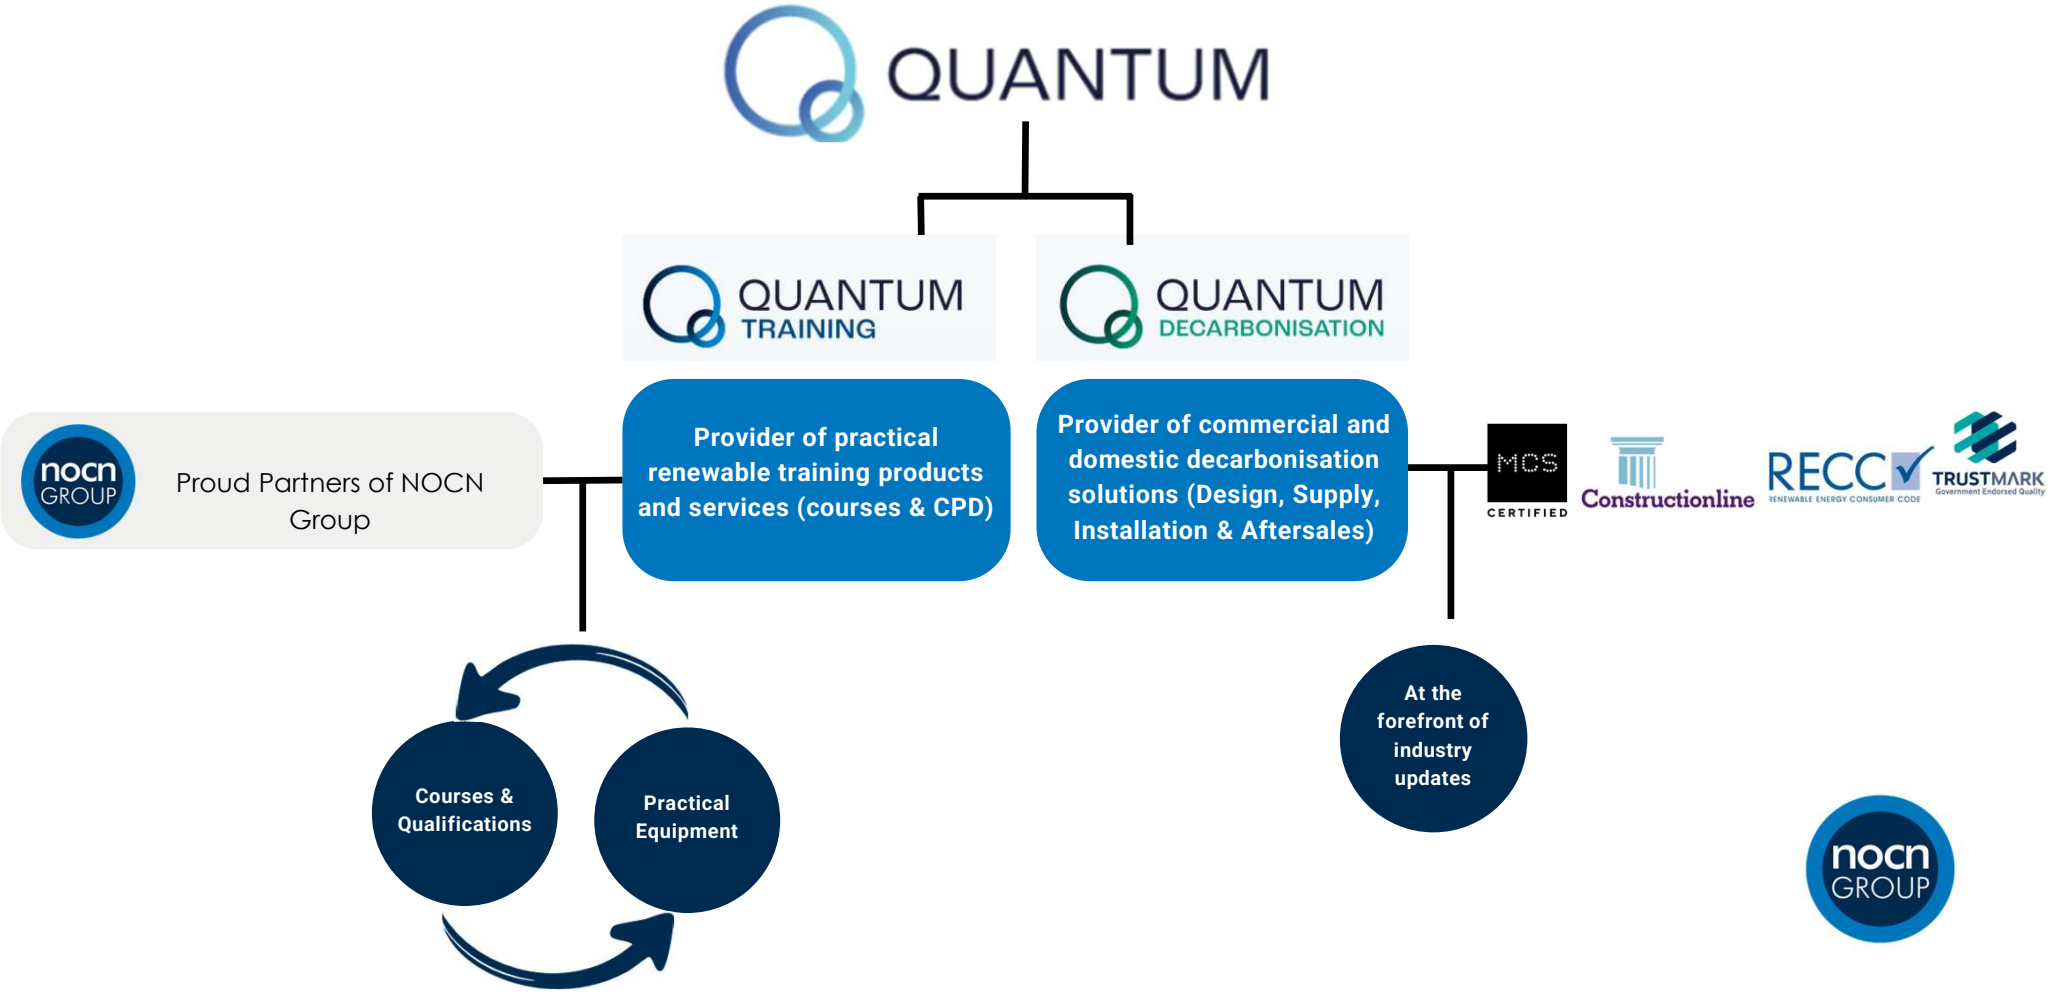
QUANTUM

QUANTUM TRAINING

QUANTUM DECARBONISATION

nocn GROUP

Proud Partners of NOCN Group

Provider of practical renewable training products and services (courses & CPD)

Provider of commercial and domestic decarbonisation solutions (Design, Supply, Installation & Aftersales)

MCS CERTIFIED

Constructionline

RECC RENEWABLE ENERGY CONSUMER CODE

TRUSTMARK Government Endorsed Quality

Courses & Qualifications

Practical Equipment

At the forefront of industry updates

nocn GROUP